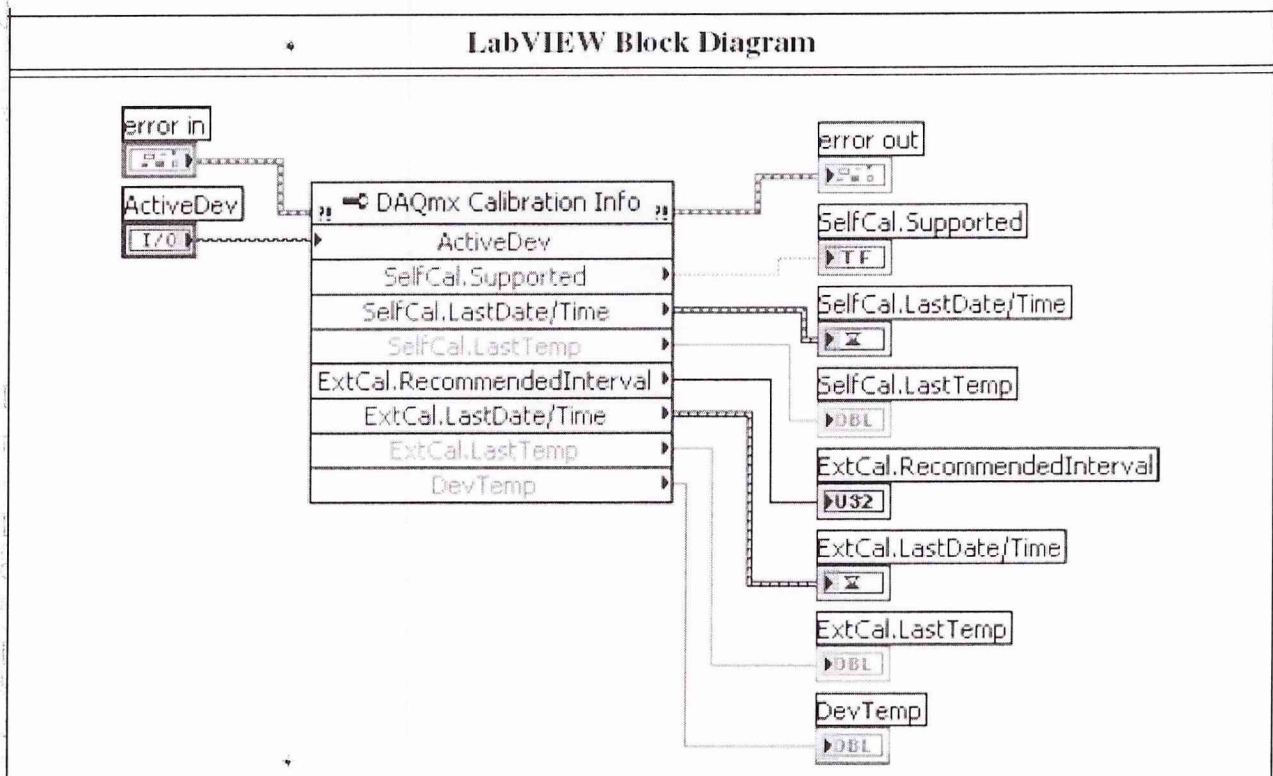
LabVIEW Block Diagram

error in

ActiveDev

I/O

DAQmx Calibration Info

ActiveDev

SelfCal.Supported

SelfCal.LastDate/Time

SelfCal.LastTemp

ExtCal.RecommendedInterval

ExtCal.LastDate/Time

ExtCal.LastTemp

DevTemp

error out

SelfCal.Supported

TF

SelfCal.LastDate/Time

SelfCal.LastTemp

DBL

ExtCal.RecommendedInterval

U32

ExtCal.LastDate/Time

ExtCal.LastTemp

DBL

DevTemp

DBL